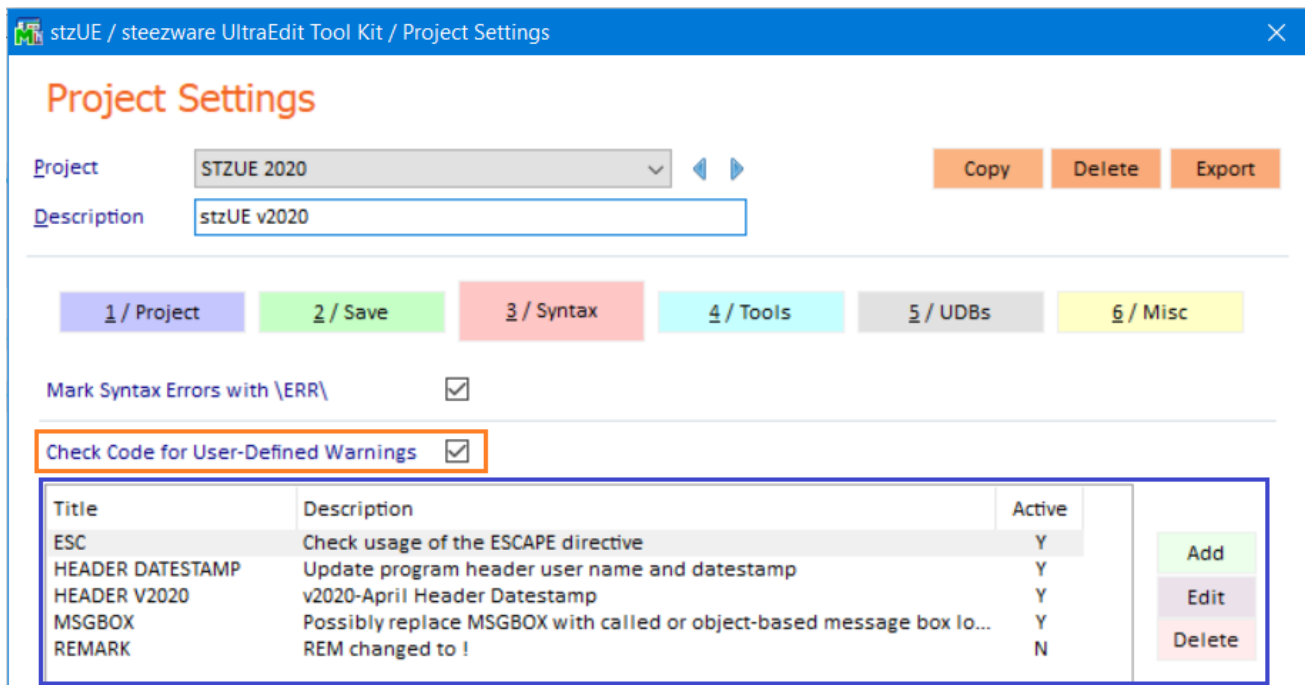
stzUE / steezware UltraEdit Tool Kit / Project Settings

Project Settings

Project STZUE 2020

Copy Delete Export

Description stzUE v2020

1 / Project 2 / Save 3 / Syntax 4 / Tools 5 / UDBs 6 / Misc

Mark Syntax Errors with \ERR\

Check Code for User-Defined Warnings

| Title | Description | Active |
|---|---|---|
| ESC | Check usage of the ESCAPE directive | Y |
| HEADER DATESTAMP | Update program header user name and datestamp | Y |
| HEADER V2020 | v2020-April Header Datestamp | Y |
| MSGBOX | Possibly replace MSGBOX with called or object-based message box lo... | Y |
| REMARK | REM changed to ! | N |

Add
Edit
Delete